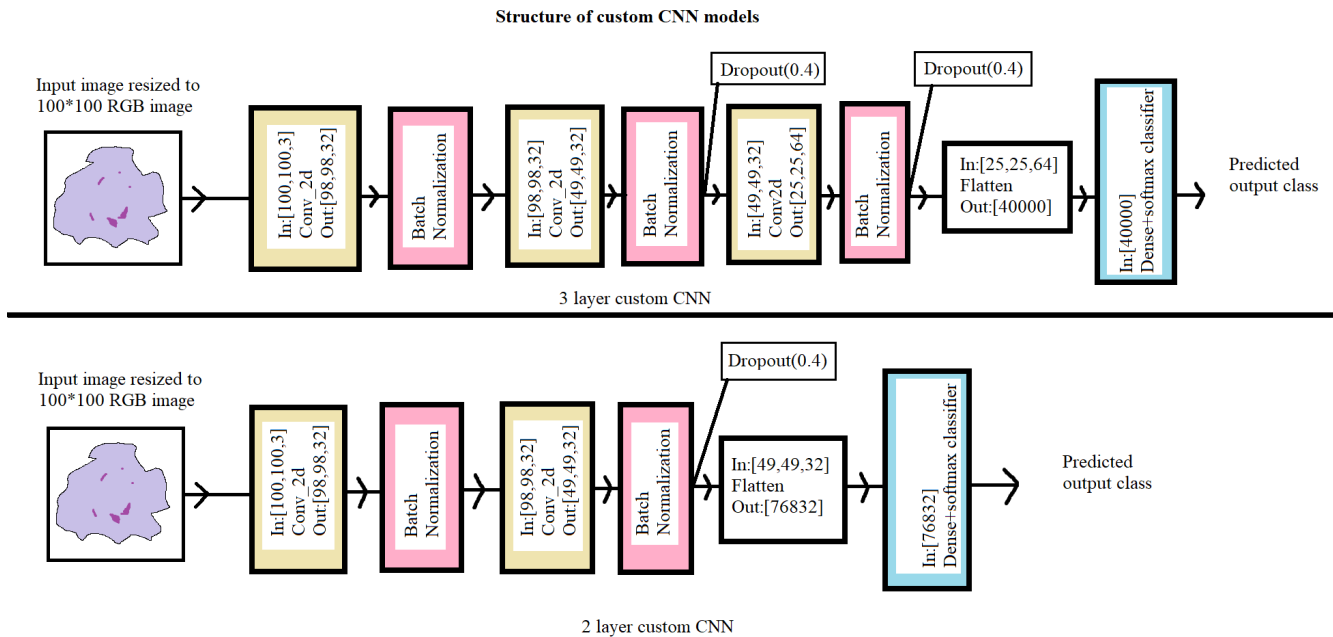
Structure of custom CNN models

Input image resized to 100*100 RGB image

In:[100,100,3]
Conv_2d
Out:[98,98,32]

Batch Normalization

In:[98,98,32]
Conv_2d
Out:[49,49,32]

Batch Normalization

Dropout(0.4)

In:[49,49,32]
Conv2d
Out:[25,25,64]

Batch Normalization

Dropout(0.4)

In:[25,25,64]
Flatten
Out:[40000]

In:[40000]
Dense+softmax classifier

Predicted output class

3 layer custom CNN

Input image resized to 100*100 RGB image

In:[100,100,3]
Conv_2d
Out:[98,98,32]

Batch Normalization

In:[98,98,32]
Conv_2d
Out:[49,49,32]

Batch Normalization

Dropout(0.4)

In:[49,49,32]
Flatten
Out:[76832]

In:[76832]
Dense+softmax classifier

Predicted output class

2 layer custom CNN